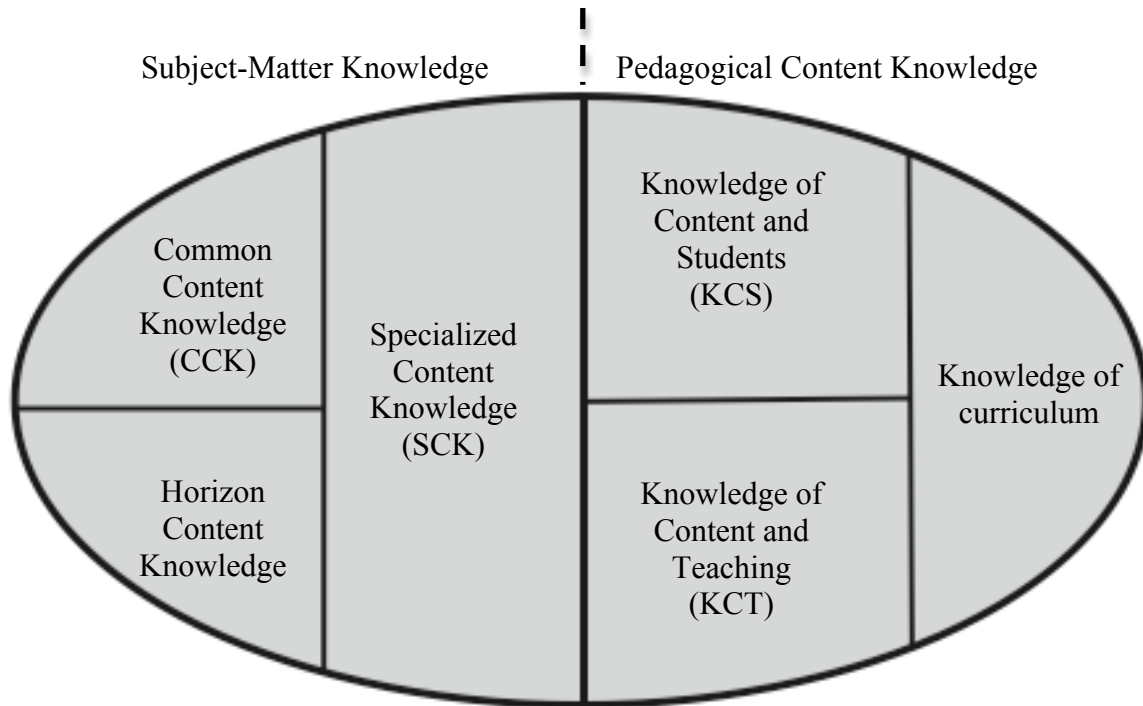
Subject-Matter Knowledge

Pedagogical Content Knowledge

Common Content Knowledge (CCK)

Horizon Content Knowledge

Specialized Content Knowledge (SCK)

Knowledge of Content and Students (KCS)

Knowledge of Content and Teaching (KCT)

Knowledge of curriculum